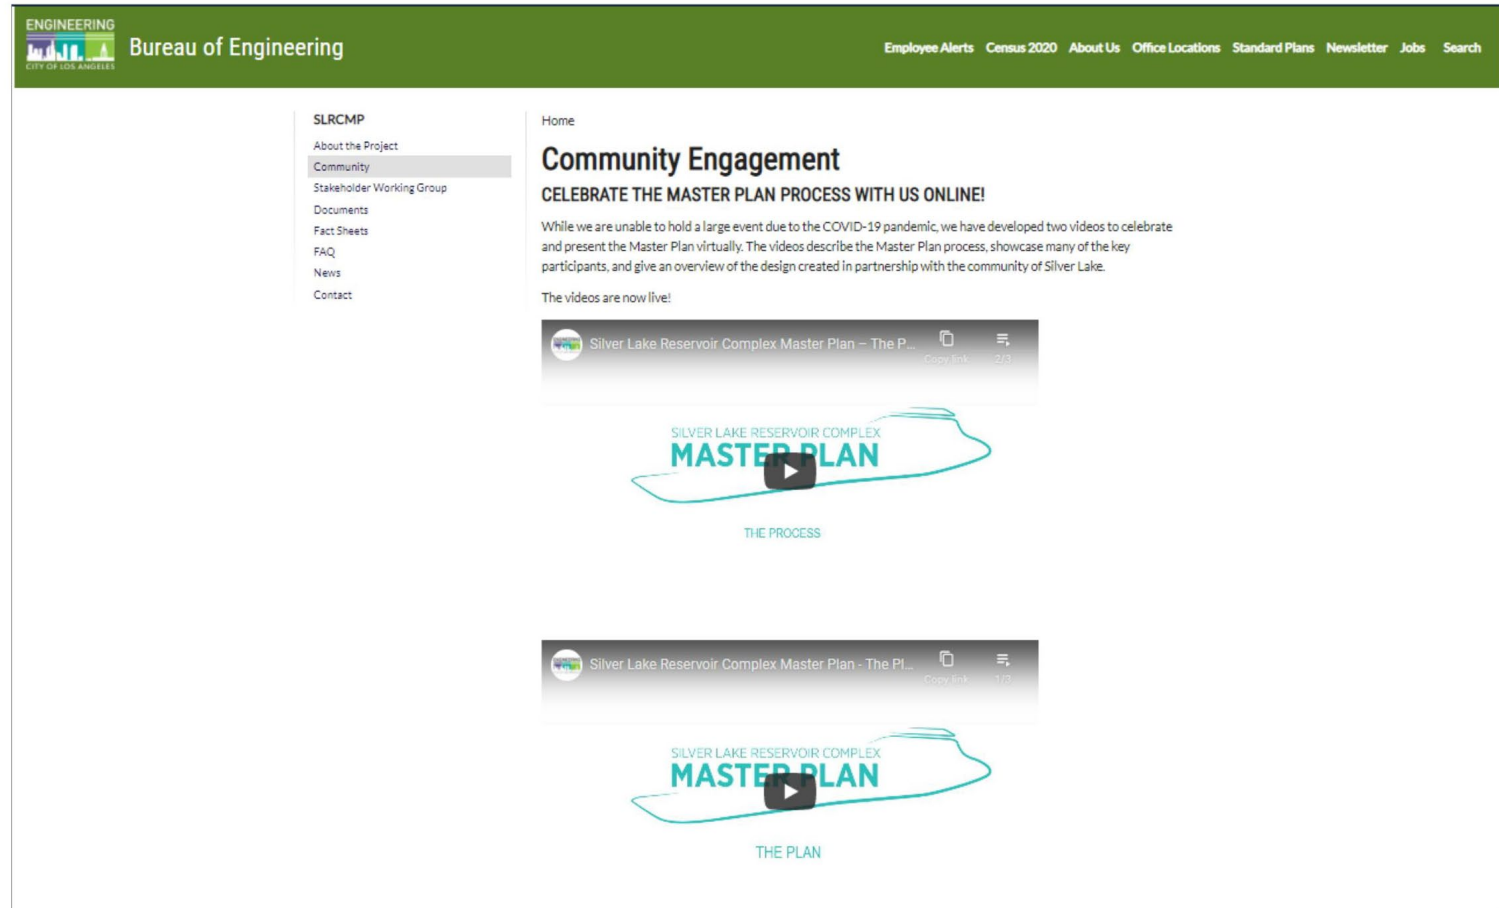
ENGINEERING
CITY OF LOS ANGELES
Bureau of Engineering

Employee Alerts Census 2020 About Us Office Locations Standard Plans Newsletter Jobs Search

SLRCMP
About the Project
Community
Stakeholder Working Group
Documents
Fact Sheets
FAQ
News
Contact

Home

Community Engagement

CELEBRATE THE MASTER PLAN PROCESS WITH US ONLINE!

While we are unable to hold a large event due to the COVID-19 pandemic, we have developed two videos to celebrate and present the Master Plan virtually. The videos describe the Master Plan process, showcase many of the key participants, and give an overview of the design created in partnership with the community of Silver Lake.

The videos are now live!

Silver Lake Reservoir Complex Master Plan – The P...
Copy link
2/3

SILVER LAKE RESERVOIR COMPLEX
MASTER PLAN
THE PROCESS

Silver Lake Reservoir Complex Master Plan - The Pl...
Copy link
1/3

SILVER LAKE RESERVOIR COMPLEX
MASTER PLAN
THE PLAN